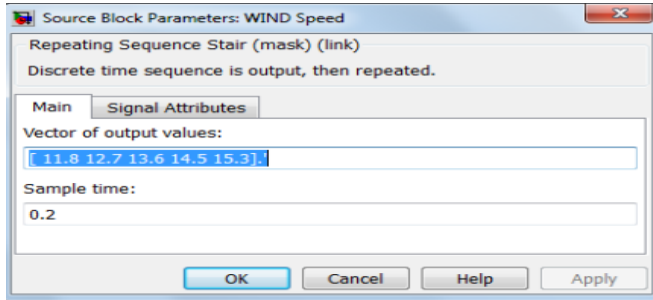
Source Block Parameters: WIND Speed

Repeating Sequence Stair (mask) (link)

Discrete time sequence is output, then repeated.

Main | Signal Attributes

Vector of output values:

[ 11.8 12.7 13.6 14.5 15.3].'

Sample time:

0.2

OK | Cancel | Help | Apply